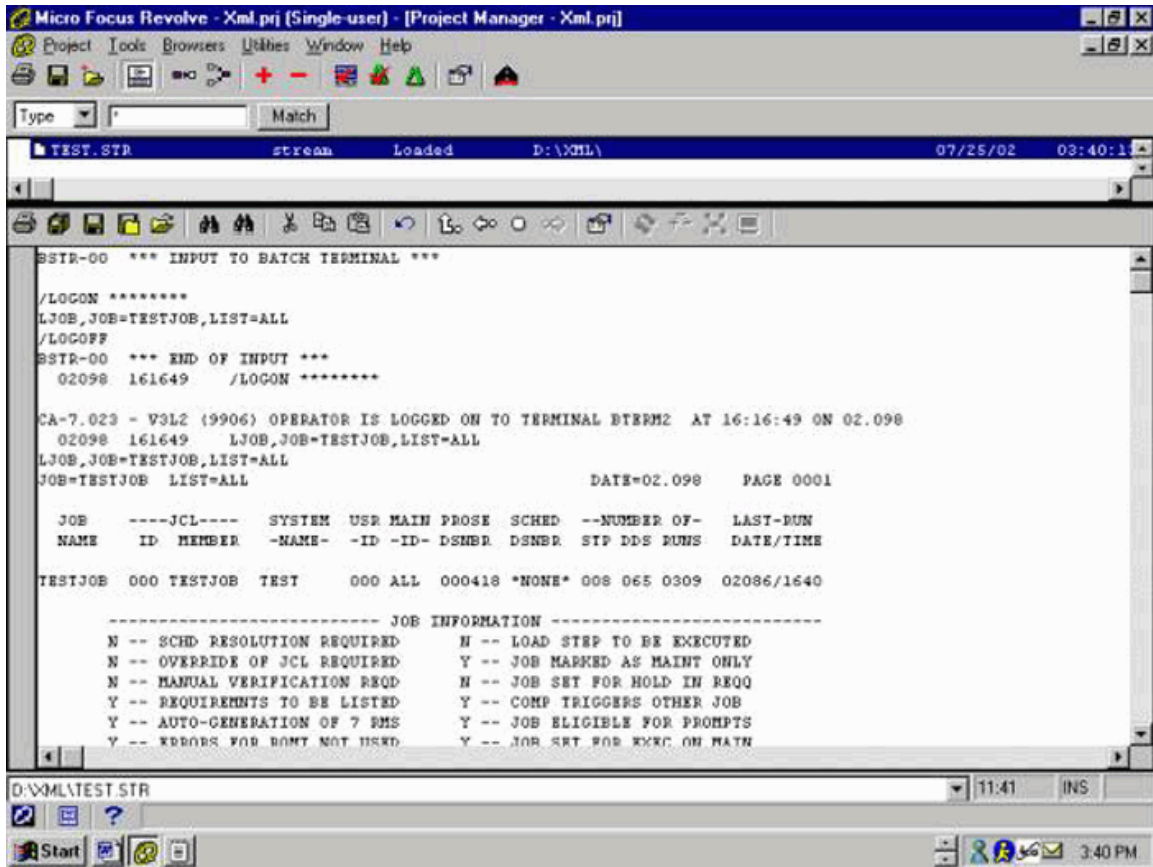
Micro Focus Revolve - Xml.prj (Single-user) - [Project Manager - Xml.prj]

Project Tools Browsers Utilities Window Help

Type *  Match

TEST.STR stream Loaded D:\XML\ 07/25/02 03:40:1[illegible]

BSTR-00 *** INPUT TO BATCH TERMINAL ***

/LOGON ********
LJOB,JOB=TESTJOB,LIST=ALL
/LOGOFF
BSTR-00 *** END OF INPUT ***
02098 161649 /LOGON ********

CA-7.023 - V3L2 (9906) OPERATOR IS LOGGED ON TO TERMINAL BTERM2 AT 16:16:49 ON 02.098
02098 161649 LJOB,JOB=TESTJOB,LIST=ALL
LJOB,JOB=TESTJOB,LIST=ALL
JOB=TESTJOB LIST=ALL DATE=02.098 PAGE 0001

JOB ----JCL---- SYSTEM USR MAIN PROSE SCHED --NUMBER OF- LAST-RUN
NAME ID MEMBER -NAME- -ID -ID- DSNBR DSNBR STP DDS RUNS DATE/TIME

TESTJOB 000 TESTJOB TEST 000 ALL 000418 *NONE* 008 065 0309 02086/1640

---------------------------- JOB INFORMATION ----------------------------
N -- SCHD RESOLUTION REQUIRED N -- LOAD STEP TO BE EXECUTED
N -- OVERRIDE OF JCL REQUIRED Y -- JOB MARKED AS MAINT ONLY
N -- MANUAL VERIFICATION REQD N -- JOB SET FOR HOLD IN REQQ
Y -- REQUIREMNTS TO BE LISTED Y -- COMP TRIGGERS OTHER JOB
Y -- AUTO-GENERATION OF 7 RMS Y -- JOB ELIGIBLE FOR PROMPTS
Y -- ERRORS FOR RQMT NOT USED Y -- JOB SET FOR EXEC ON MAIN

D:\XML\TEST.STR 11:41 INS

Start 3:40 PM